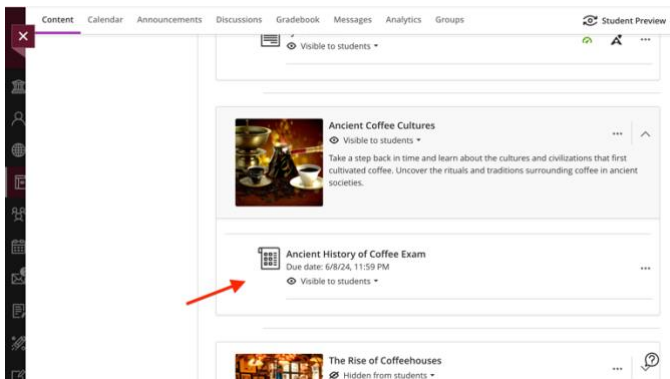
Content Calendar Announcements Discussions Gradebook Messages Analytics Groups

Student Preview

Visible to students

Ancient Coffee Cultures

Visible to students

Take a step back in time and learn about the cultures and civilizations that first cultivated coffee. Uncover the rituals and traditions surrounding coffee in ancient societies.

Ancient History of Coffee Exam

Due date: 6/8/24, 11:59 PM

Visible to students

The Rise of Coffeehouses

Hidden from students